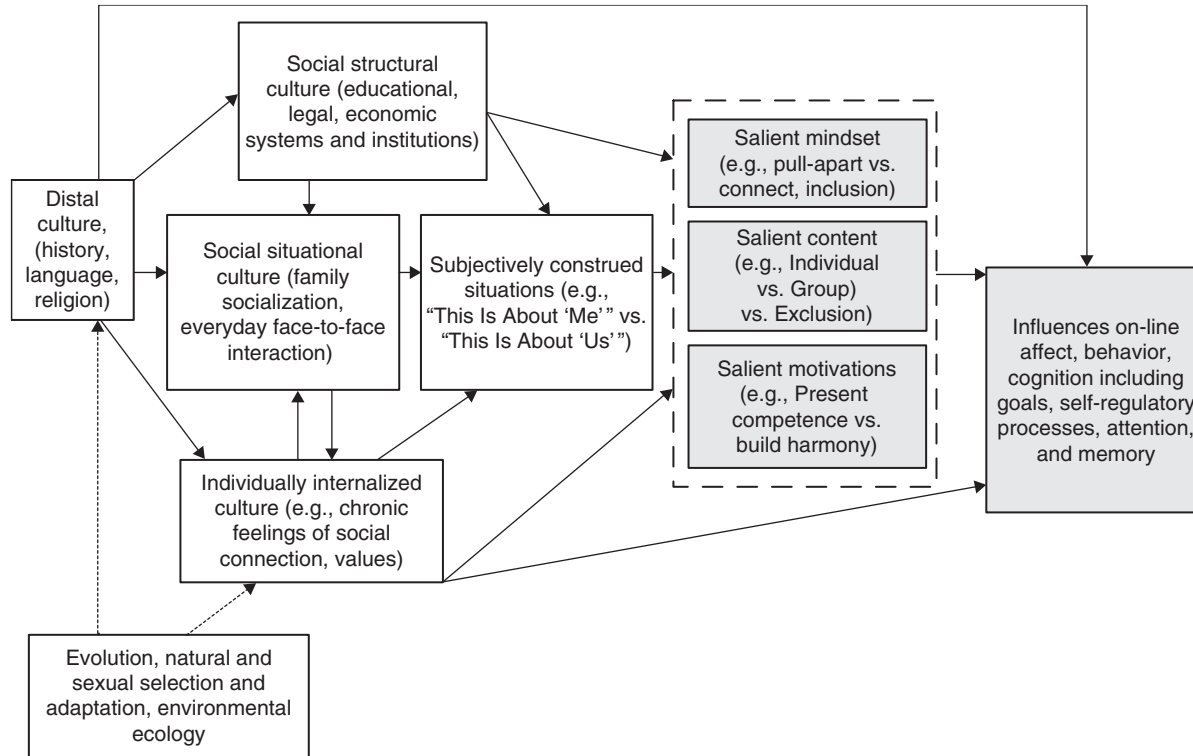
Social structural culture (educational, legal, economic systems and institutions)

Distal culture, (history, language, religion)

Social situational culture (family socialization, everyday face-to-face interaction)

Subjectively construed situations (e.g., "This Is About 'Me'" vs. "This Is About 'Us'")

Salient mindset (e.g., pull-apart vs. connect, inclusion)

Salient content (e.g., Individual vs. Group) vs. Exclusion)

Salient motivations (e.g., Present competence vs. build harmony)

Influences on-line affect, behavior, cognition including goals, self-regulatory processes, attention, and memory

Individually internalized culture (e.g., chronic feelings of social connection, values)

Evolution, natural and sexual selection and adaptation, environmental ecology